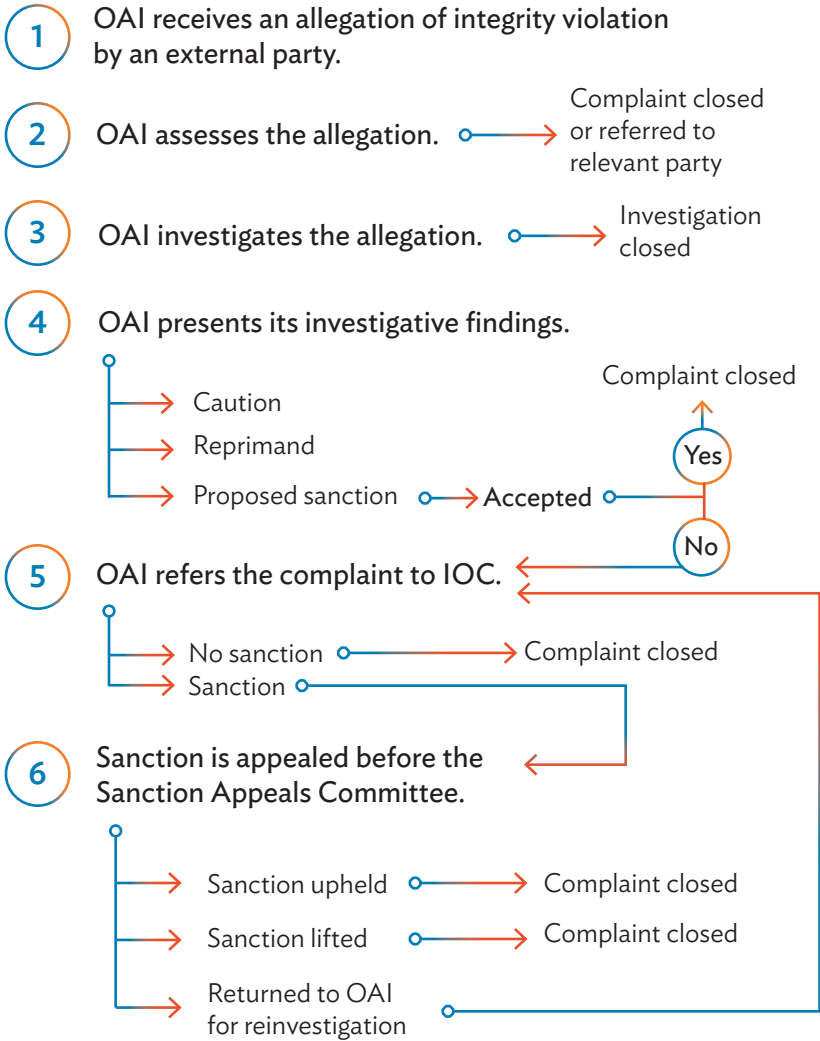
1 OAI receives an allegation of integrity violation by an external party.

2 OAI assesses the allegation.

Complaint closed or referred to relevant party

3 OAI investigates the allegation.

Investigation closed

4 OAI presents its investigative findings.

Caution

Reprimand

Proposed sanction

Accepted

Complaint closed

Yes

No

5 OAI refers the complaint to IOC.

No sanction

Complaint closed

Sanction

6 Sanction is appealed before the Sanction Appeals Committee.

Sanction upheld

Complaint closed

Sanction lifted

Complaint closed

Returned to OAI for reinvestigation